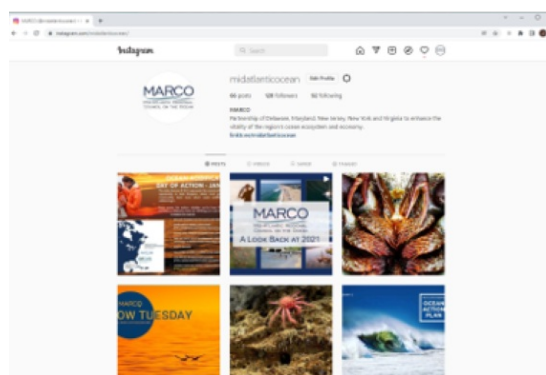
MARCO (@midatlanticocean) • I

instagram.com/midatlanticocean/

Instagram

Search

MARCO
MID-ATLANTIC REGIONAL COUNCIL ON THE OCEAN

midatlanticocean Edit Profile

66 posts 128 followers 92 following

MARCO

Partnership of Delaware, Maryland, New Jersey, New York and Virginia to enhance the vitality of the region's ocean ecosystem and economy.

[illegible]

POSTS VIDEOS SAVED TAGGED

DAY OF ACTION

MARCO
MID-ATLANTIC REGIONAL COUNCIL ON THE OCEAN

A Look Back at 2021

MARCO
OW TUESDAY

OCEAN ACTION PLAN